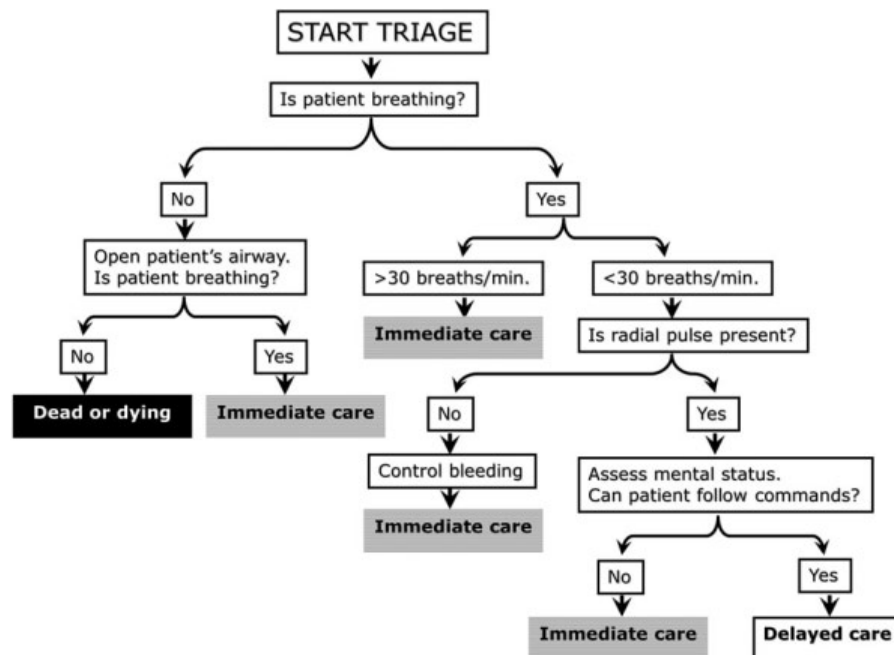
START TRIAGE

Is patient breathing?

No

Open patient's airway.
Is patient breathing?

No

Dead or dying

Yes

Immediate care

Yes

>30 breaths/min.

Immediate care

<30 breaths/min.

Is radial pulse present?

No

Control bleeding

Immediate care

Yes

Assess mental status.
Can patient follow commands?

No

Immediate care

Yes

Delayed care